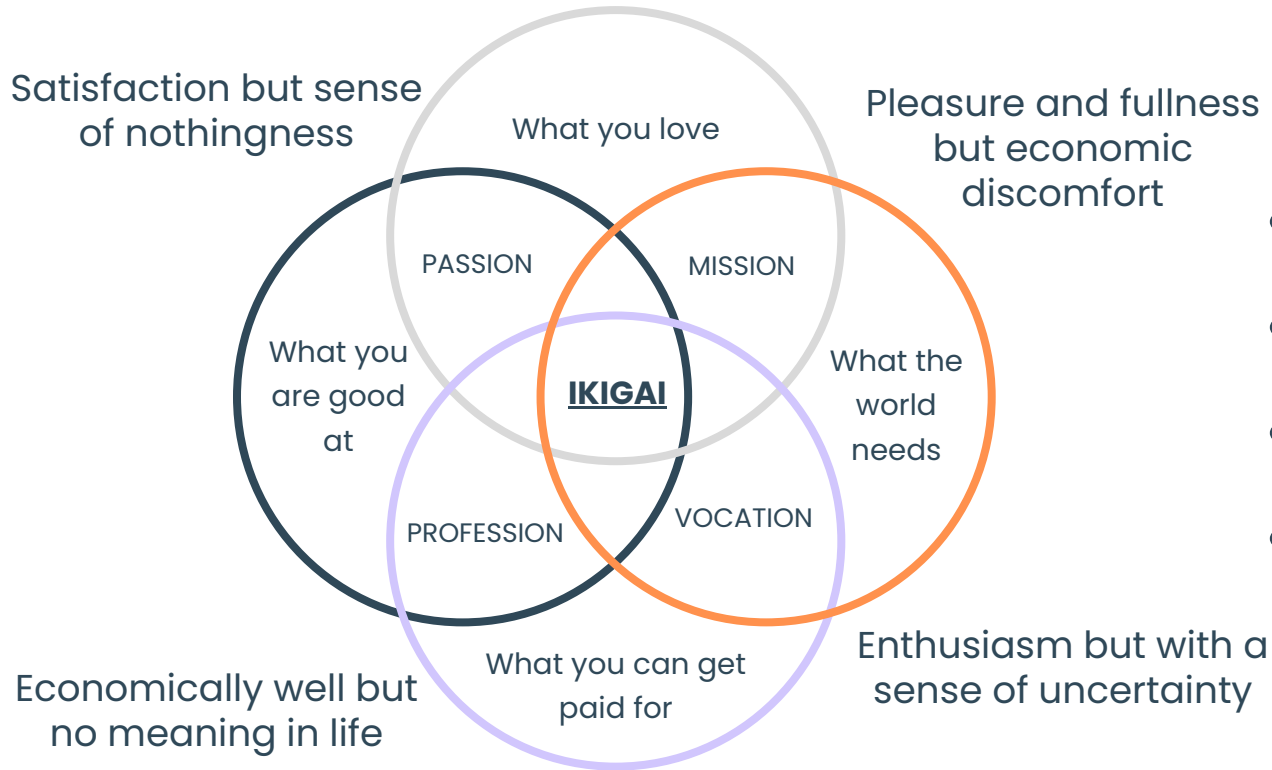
Satisfaction but sense of nothingness

What you love

Pleasure and fullness but economic discomfort

PASSION

MISSION

What you are good at

IKIGAI

What the world needs

PROFESSION

VOCATION

What you can get paid for

Economically well but no meaning in life

Enthusiasm but with a sense of uncertainty